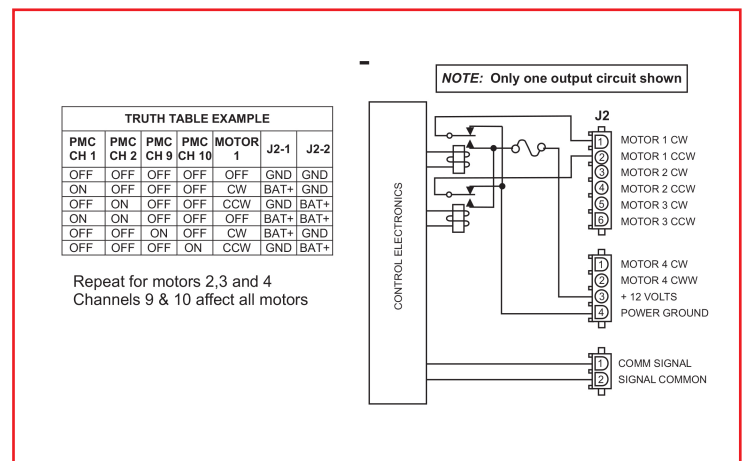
TRUTH TABLE EXAMPLE

| PMC CH 1 | PMC CH 2 | PMC CH 9 | PMC CH 10 | MOTOR 1 | J2-1 | J2-2 |
|---|---|---|---|---|---|---|
| OFF | OFF | OFF | OFF | OFF | GND | GND |
| ON | OFF | OFF | OFF | CW | BAT+ | GND |
| OFF | ON | OFF | OFF | CCW | GND | BAT+ |
| ON | ON | OFF | OFF | OFF | BAT+ | BAT+ |
| OFF | OFF | ON | OFF | CW | BAT+ | GND |
| OFF | OFF | OFF | ON | CCW | GND | BAT+ |

Repeat for motors 2,3 and 4
Channels 9 & 10 affect all motors

-

NOTE: Only one output circuit shown

CONTROL ELECTRONICS

J2
1 MOTOR 1 CW
2 MOTOR 1 CCW
3 MOTOR 2 CW
4 MOTOR 2 CCW
5 MOTOR 3 CW
6 MOTOR 3 CCW

1 MOTOR 4 CW
2 MOTOR 4 CWW
3 + 12 VOLTS
4 POWER GROUND

1 COMM SIGNAL
2 SIGNAL COMMON